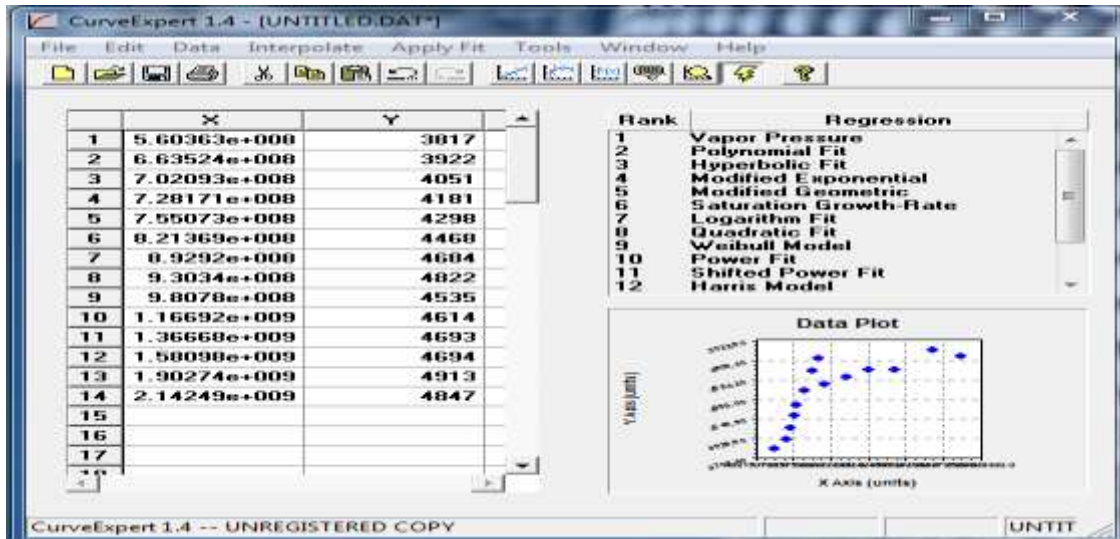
CurveExpert 1.4 - [UNTITLED.DAT*]

File Edit Data Interpolate Apply Fit Tools Window Help

| | X | Y |
|---|---|---|
| 1 | 5.60363e+008 | 3817 |
| 2 | 6.63524e+008 | 3922 |
| 3 | 7.02093e+008 | 4051 |
| 4 | 7.28171e+008 | 4181 |
| 5 | 7.55073e+008 | 4298 |
| 6 | 8.21369e+008 | 4468 |
| 7 | 8.9292e+008 | 4684 |
| 8 | 9.3034e+008 | 4822 |
| 9 | 9.8078e+008 | 4535 |
| 10 | 1.16692e+009 | 4614 |
| 11 | 1.36668e+009 | 4693 |
| 12 | 1.58098e+009 | 4694 |
| 13 | 1.90274e+009 | 4913 |
| 14 | 2.14249e+009 | 4847 |
| 15 | | |
| 16 | | |
| 17 | | |

| Rank | Regression |
|---|---|
| 1 | Vapor Pressure |
| 2 | Polynomial Fit |
| 3 | Hyperbolic Fit |
| 4 | Modified Exponential |
| 5 | Modified Geometric |
| 6 | Saturation Growth-Rate |
| 7 | Logarithm Fit |
| 8 | Quadratic Fit |
| 9 | Weibull Model |
| 10 | Power Fit |
| 11 | Shifted Power Fit |
| 12 | Harris Model |

Data Plot

Y Axis (units)

X Axis (units)

CurveExpert 1.4 -- UNREGISTERED COPY

UNTIT